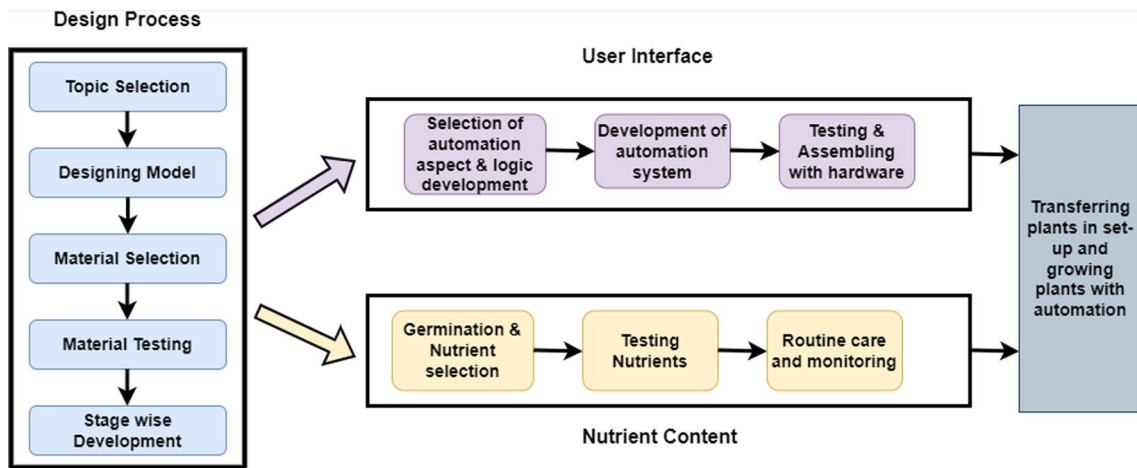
Design Process

Topic Selection

Designing Model

Material Selection

Material Testing

Stage wise Development

User Interface

Selection of automation aspect & logic development

Development of automation system

Testing & Assembling with hardware

Germination & Nutrient selection

Testing Nutrients

Routine care and monitoring

Nutrient Content

Transferring plants in set-up and growing plants with automation